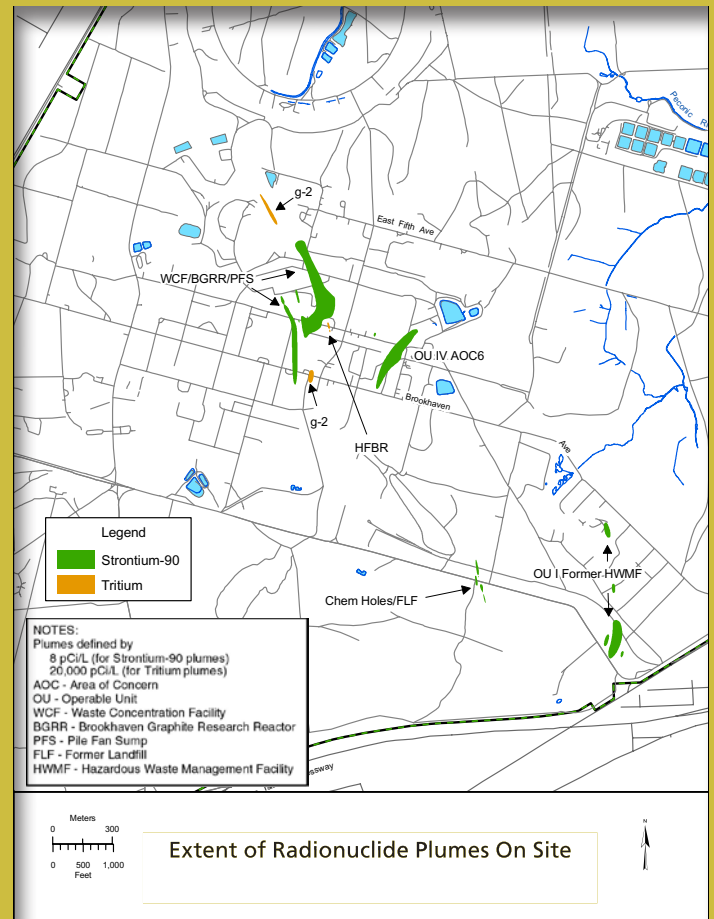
Peconic R

g-2

East Fifth Ave

WCF/BGRR/PFS

OU IV AOC6

Brookhaven

g-2

HFBR

Ave

Legend

Strontium-90

Tritium

Chem Holes/FLF

OU I Former HWMF

NOTES:
Plumes defined by
8 pCi/L (for Strontium-90 plumes)
20,000 pCi/L (for Tritium plumes)
AOC - Area of Concern
OU - Operable Unit
WCF - Waste Concentration Facility
BGRR - Brookhaven Graphite Research Reactor
PFS - Pile Fan Sump
FLF - Former Landfill
HWMF - Hazardous Waste Management Facility

essway

Meters
0 300
0 500 1,000
Feet

Extent of Radionuclide Plumes On Site

N